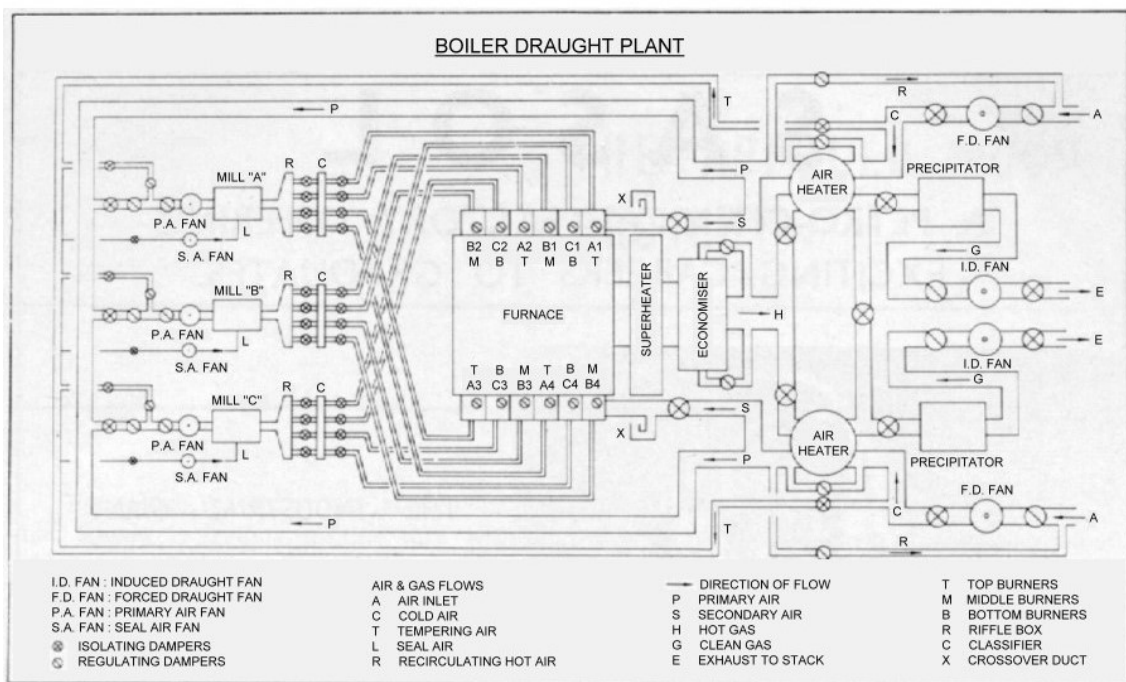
BOILER DRAUGHT PLANT

P
T
R
A
C
F.D. FAN
P
AIR HEATER
PRECIPITATOR
MILL "A"
R
C
P.A. FAN
L
S.A. FAN
X
S
B2 M
C2 B
A2 T
B1 M
C1 B
A1 T
G
I.D. FAN
E
MILL "B"
R
C
P.A. FAN
L
S.A. FAN
FURNACE
SUPERHEATER
ECONOMISER
H
E
I.D. FAN
G
MILL "C"
R
C
T A3
B C3
M B3
T A4
B C4
M B4
S
P.A. FAN
L
S.A. FAN
X
AIR HEATER
P
PRECIPITATOR
F.D. FAN
P
T
C
A
R

I.D. FAN : INDUCED DRAUGHT FAN
F.D. FAN : FORCED DRAUGHT FAN
P.A. FAN : PRIMARY AIR FAN
S.A. FAN : SEAL AIR FAN
ISOLATING DAMPERS
REGULATING DAMPERS

AIR & GAS FLOWS
A AIR INLET
C COLD AIR
T TEMPERING AIR
L SEAL AIR
R RECIRCULATING HOT AIR

DIRECTION OF FLOW
P PRIMARY AIR
S SECONDARY AIR
H HOT GAS
G CLEAN GAS
E EXHAUST TO STACK

T TOP BURNERS
M MIDDLE BURNERS
B BOTTOM BURNERS
R RIFFLE BOX
C CLASSIFIER
X CROSSOVER DUCT